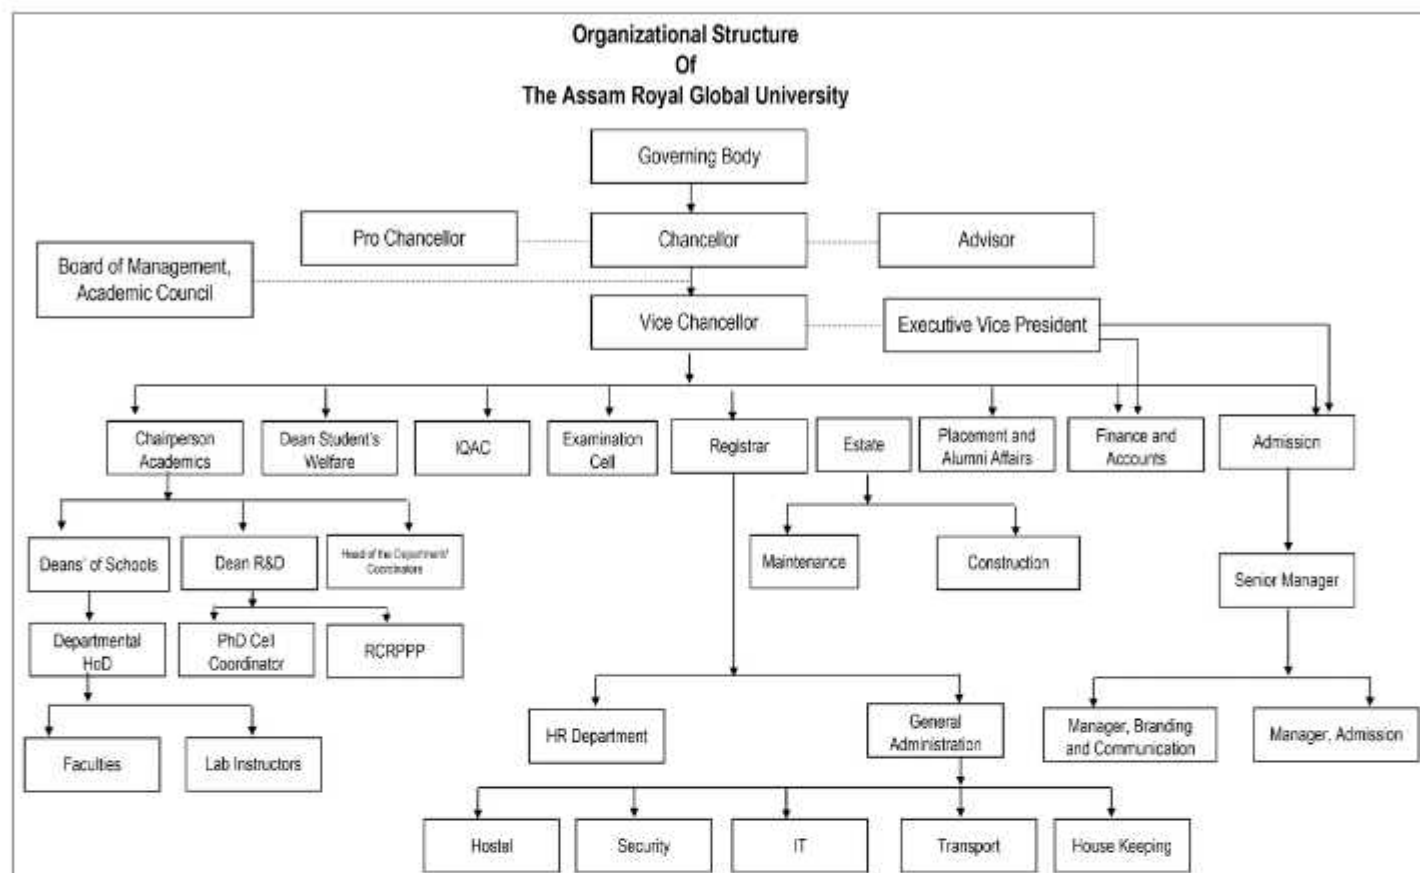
Organizational Structure
Of
The Assam Royal Global University

Governing Body

Pro Chancellor

Chancellor

Advisor

Board of Management, Academic Council

Vice Chancellor

Executive Vice President

Chairperson Academics

Dean Student's Welfare

IQAC

Examination Cell

Registrar

Estate

Placement and Alumni Affairs

Finance and Accounts

Admission

Deans' of Schools

Dean R&D

Head of the Department/ Coordinators

Maintenance

Construction

Senior Manager

Departmental HoD

PhD Cell Coordinator

RCRPPP

HR Department

General Administration

Manager, Branding and Communication

Manager, Admission

Faculties

Lab Instructors

Hostel

Security

IT

Transport

House Keeping